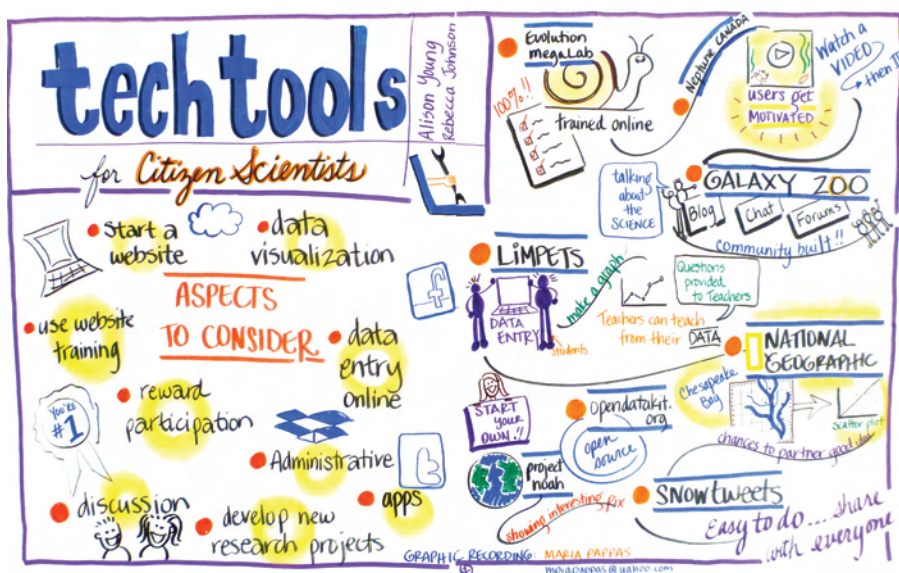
techtools
for Citizen Scientists

Alison Young
Rebecca Johnson

start a website

data visualization

ASPECTS TO CONSIDER

use website training

data entry online

reward participation

You're #1

Administrative

apps

discussion

develop new research projects

Evolution megaLab

100%!!

trained online

Neptune CANADA

users get MOTIVATED

Watch a VIDEO then T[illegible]

talking about the SCIENCE

GALAXY ZOO

Blog

Chat

Forums

community built!!

LIMPETS

DATA ENTRY

students

make a graph

Questions provided to Teachers

Teachers can teach from their DATA

NATIONAL GEOGRAPHIC

Chesapeake Bay

Scatter plot

chances to partner good idea

START your OWN!!

opendatakit.org

open source

project noah

showing interesting fix

SNOWTWEETS

Easy to do... share with everyone

GRAPHIC RECORDING: MARIA PAPPAS
mariapappas@yahoo.com